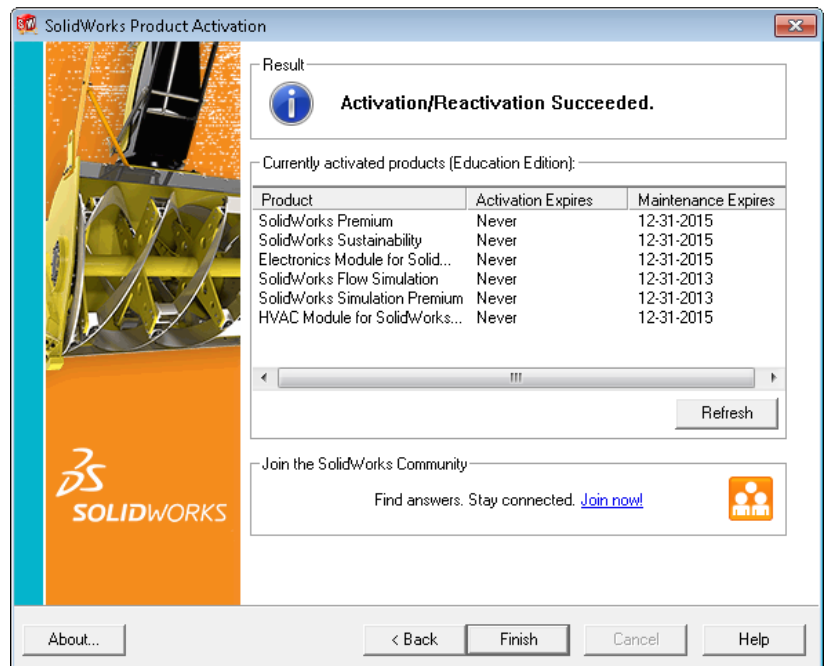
SolidWorks Product Activation

Result

Activation/Reactivation Succeeded.

Currently activated products (Education Edition):

| Product | Activation Expires | Maintenance Expires |
|---|---|---|
| SolidWorks Premium | Never | 12-31-2015 |
| SolidWorks Sustainability | Never | 12-31-2015 |
| Electronics Module for Solid... | Never | 12-31-2015 |
| SolidWorks Flow Simulation | Never | 12-31-2013 |
| SolidWorks Simulation Premium | Never | 12-31-2013 |
| HVAC Module for SolidWorks... | Never | 12-31-2015 |

Refresh

Join the SolidWorks Community

Find answers. Stay connected. Join now!

3DS SOLIDWORKS

About...

< Back

Finish

Cancel

Help